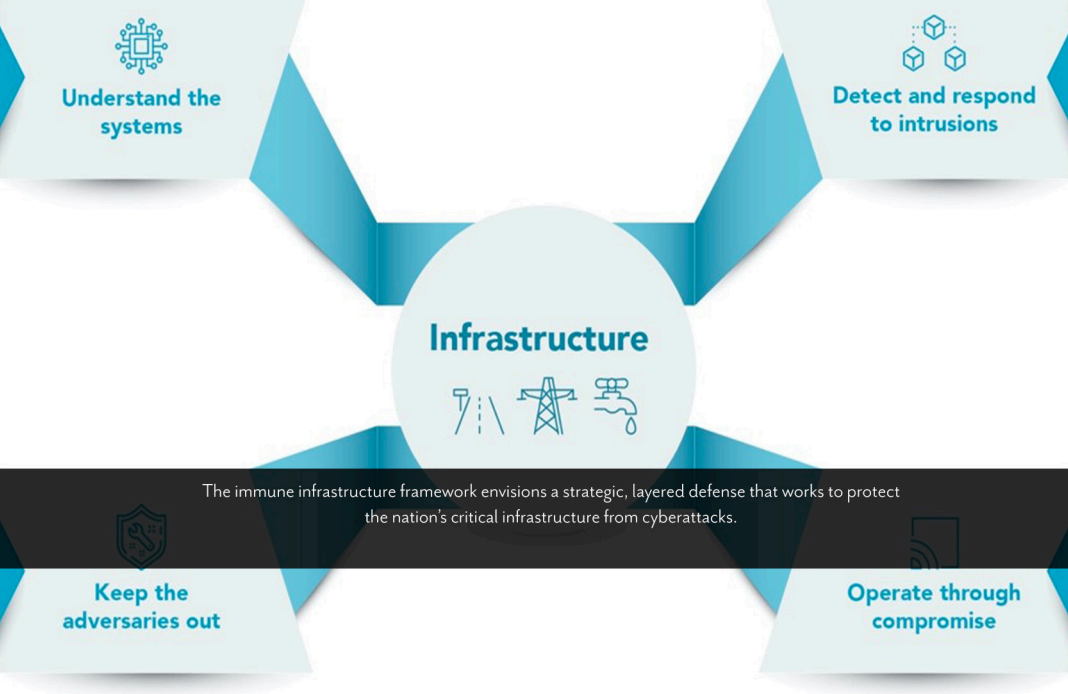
Understand the systems

Detect and respond to intrusions

Infrastructure

The immune infrastructure framework envisions a strategic, layered defense that works to protect the nation's critical infrastructure from cyberattacks.

Keep the adversaries out

Operate through compromise